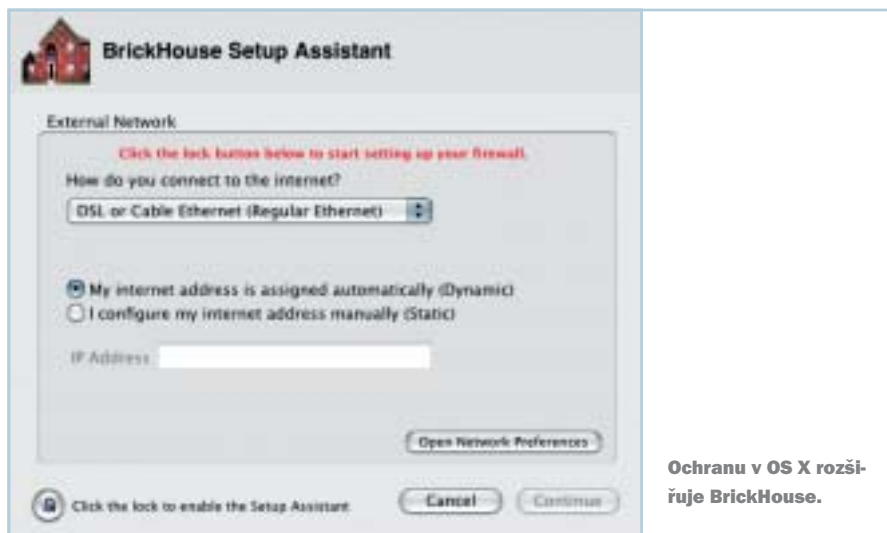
BrickHouse Setup Assistant

External Network

Click the lock button below to start setting up your firewall.

How do you connect to the internet?

DSL or Cable Ethernet (Regular Ethernet)

My internet address is assigned automatically (Dynamic)

I configure my internet address manually (Static)

IP Address

Open Network Preferences

Click the lock to enable the Setup Assistant

Cancel

Continue

Ochranu v OS X rozšiřuje BrickHouse.